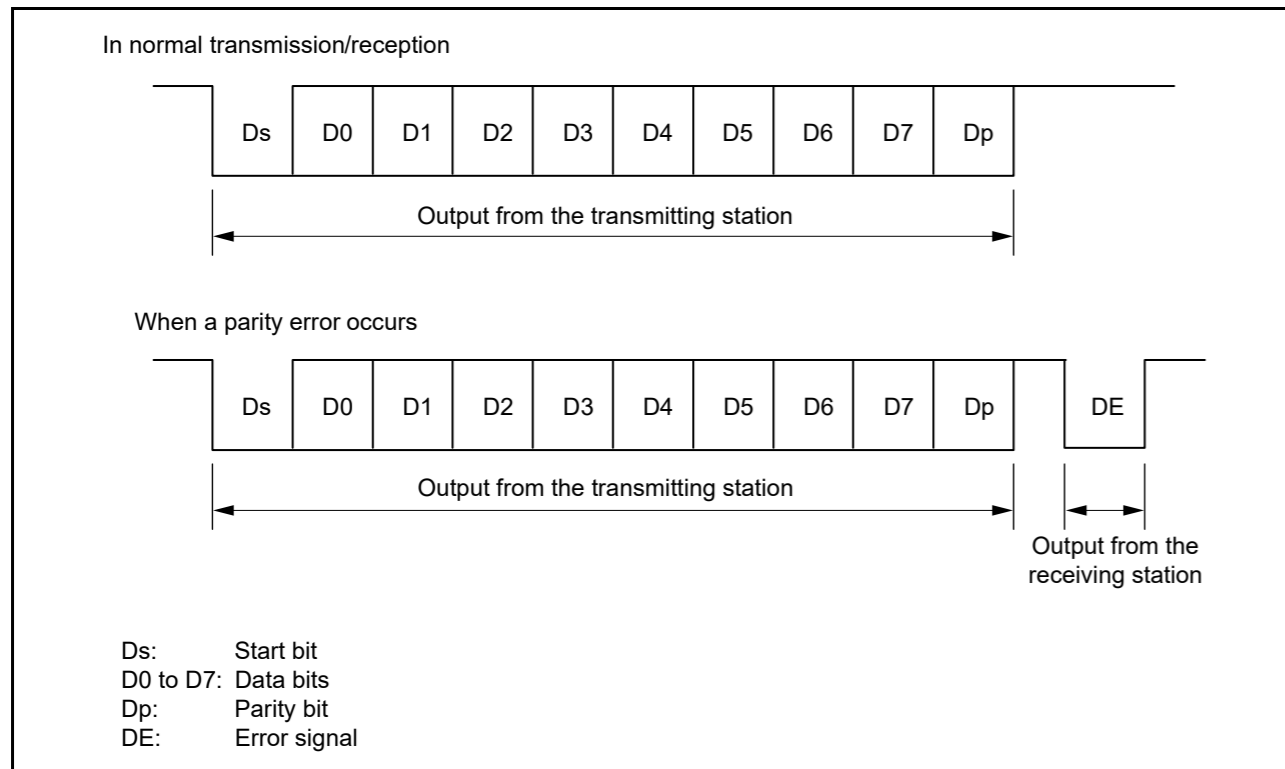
In normal transmission/reception

Ds D0 D1 D2 D3 D4 D5 D6 D7 Dp

Output from the transmitting station

When a parity error occurs

Ds D0 D1 D2 D3 D4 D5 D6 D7 Dp DE

Output from the transmitting station

Output from the receiving station

Ds: Start bit
D0 to D7: Data bits
Dp: Parity bit
DE: Error signal